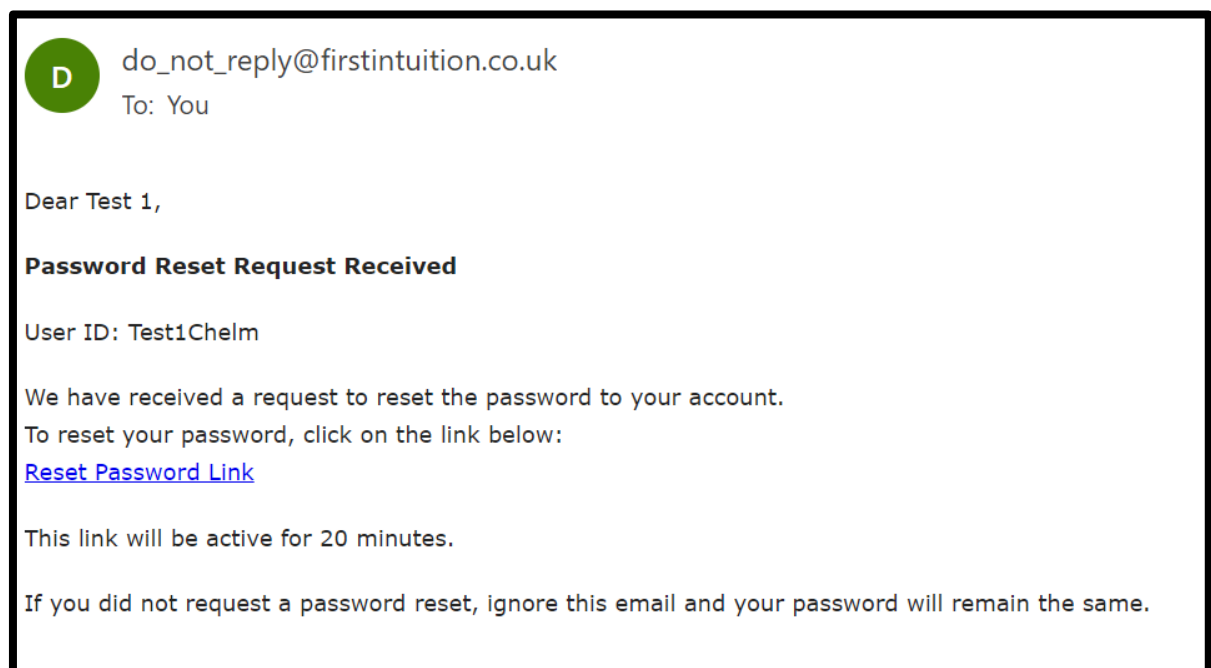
D

do_not_reply@firstintuition.co.uk
To: You

Dear Test 1,

**Password Reset Request Received**

User ID: Test1Chelm

We have received a request to reset the password to your account.
To reset your password, click on the link below:
Reset Password Link

This link will be active for 20 minutes.

If you did not request a password reset, ignore this email and your password will remain the same.